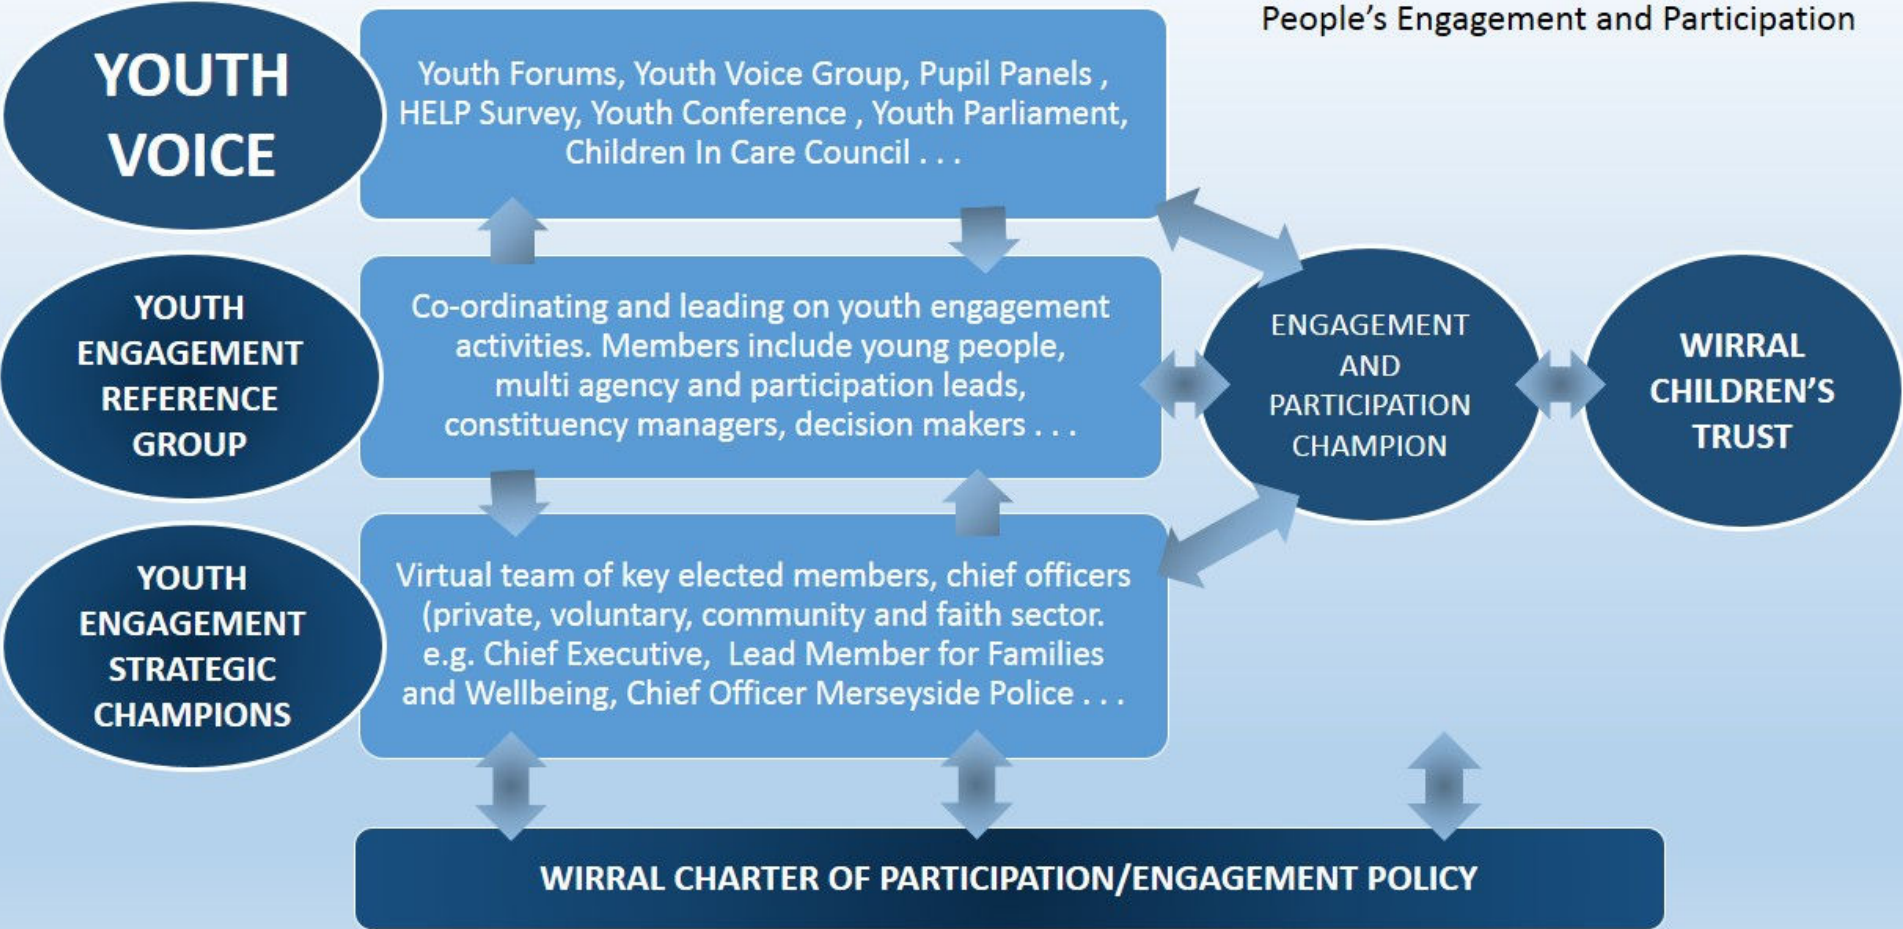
People's Engagement and Participation

YOUTH VOICE

Youth Forums, Youth Voice Group, Pupil Panels , HELP Survey, Youth Conference , Youth Parliament, Children In Care Council . . .

YOUTH ENGAGEMENT REFERENCE GROUP

Co-ordinating and leading on youth engagement activities. Members include young people, multi agency and participation leads, constituency managers, decision makers . . .

ENGAGEMENT AND PARTICIPATION CHAMPION

WIRRAL CHILDREN'S TRUST

YOUTH ENGAGEMENT STRATEGIC CHAMPIONS

Virtual team of key elected members, chief officers (private, voluntary, community and faith sector. e.g. Chief Executive, Lead Member for Families and Wellbeing, Chief Officer Merseyside Police . . .

WIRRAL CHARTER OF PARTICIPATION/ENGAGEMENT POLICY